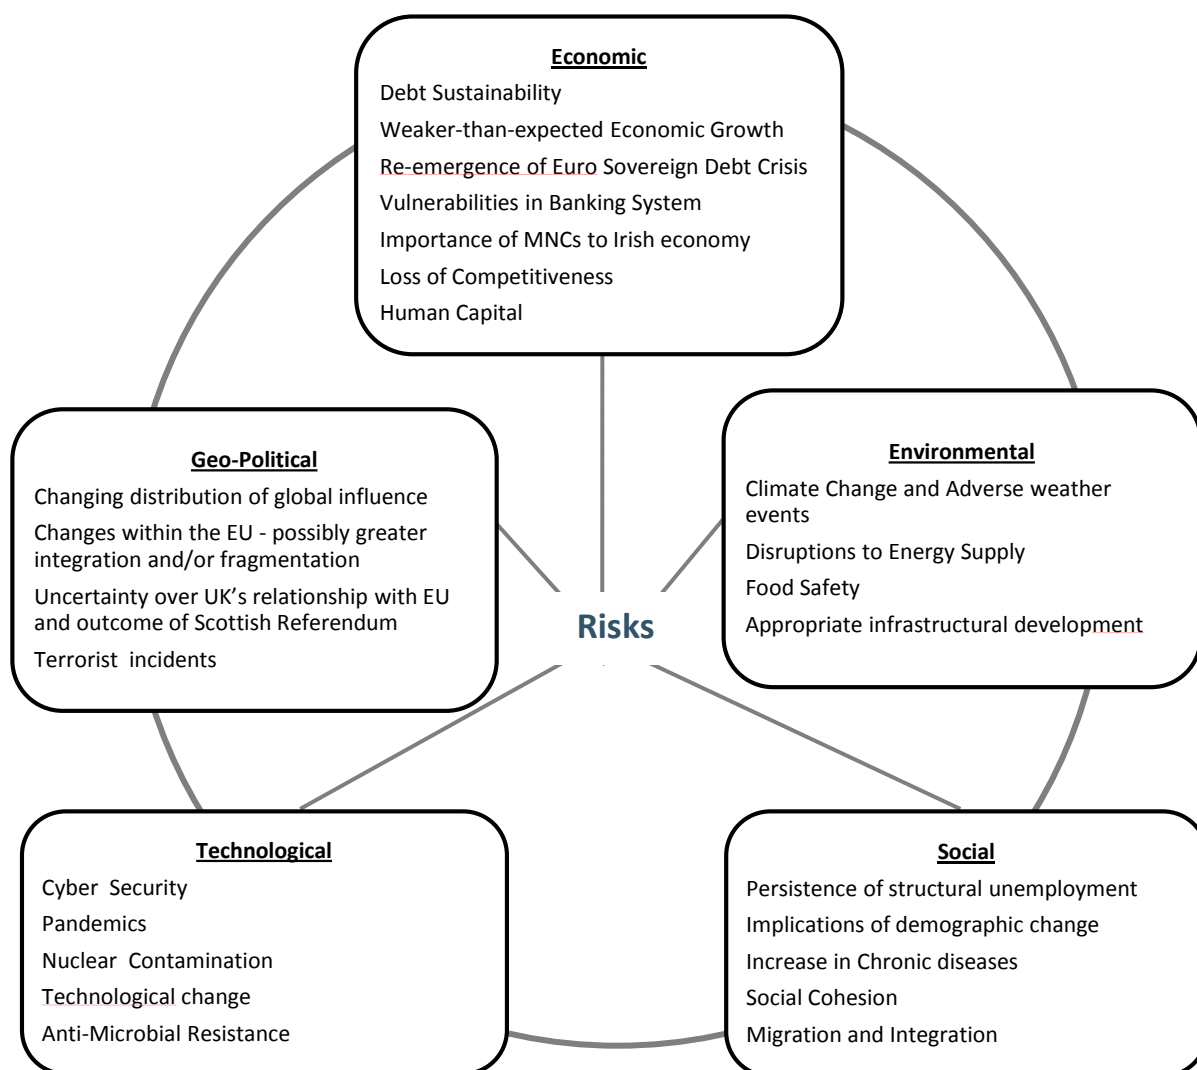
Economic
Debt Sustainability
Weaker-than-expected Economic Growth
Re-emergence of Euro Sovereign Debt Crisis
Vulnerabilities in Banking System
Importance of MNCs to Irish economy
Loss of Competitiveness
Human Capital

Geo-Political
Changing distribution of global influence
Changes within the EU - possibly greater integration and/or fragmentation
Uncertainty over UK's relationship with EU and outcome of Scottish Referendum
Terrorist incidents

Risks

Environmental
Climate Change and Adverse weather events
Disruptions to Energy Supply
Food Safety
Appropriate infrastructural development

Technological
Cyber Security
Pandemics
Nuclear Contamination
Technological change
Anti-Microbial Resistance

Social
Persistence of structural unemployment
Implications of demographic change
Increase in Chronic diseases
Social Cohesion
Migration and Integration